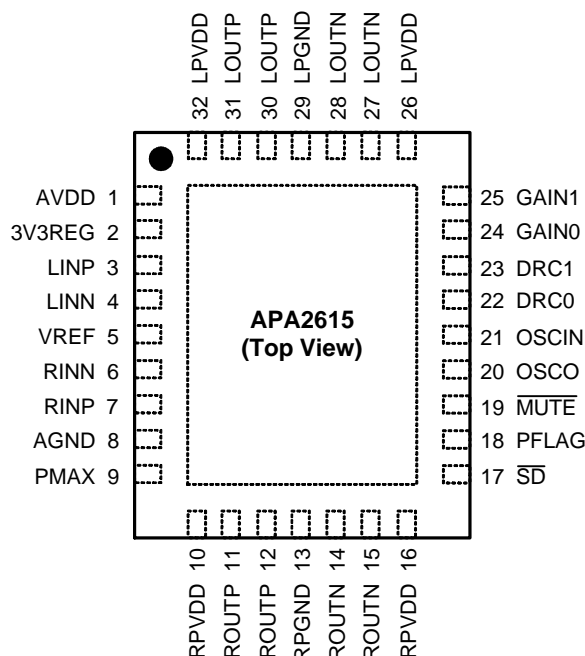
32 LPVDD
31 LOUTP
30 LOUTP
29 LPGND
28 LOUTN
27 LOUTN
26 LPVDD

AVDD 1
3V3REG 2
LINP 3
LINN 4
VREF 5
RINN 6
RINP 7
AGND 8
PMAX 9

**APA2615**
**(Top View)**

25 GAIN1
24 GAIN0
23 DRC1
22 DRC0
21 OSCIN
20 OSCO
19 $\overline{\text{MUTE}}$
18 PFLAG
17 $\overline{\text{SD}}$

RPVDD 10
ROUTP 11
ROUTP 12
RPGND 13
ROUTN 14
ROUTN 15
RPVDD 16